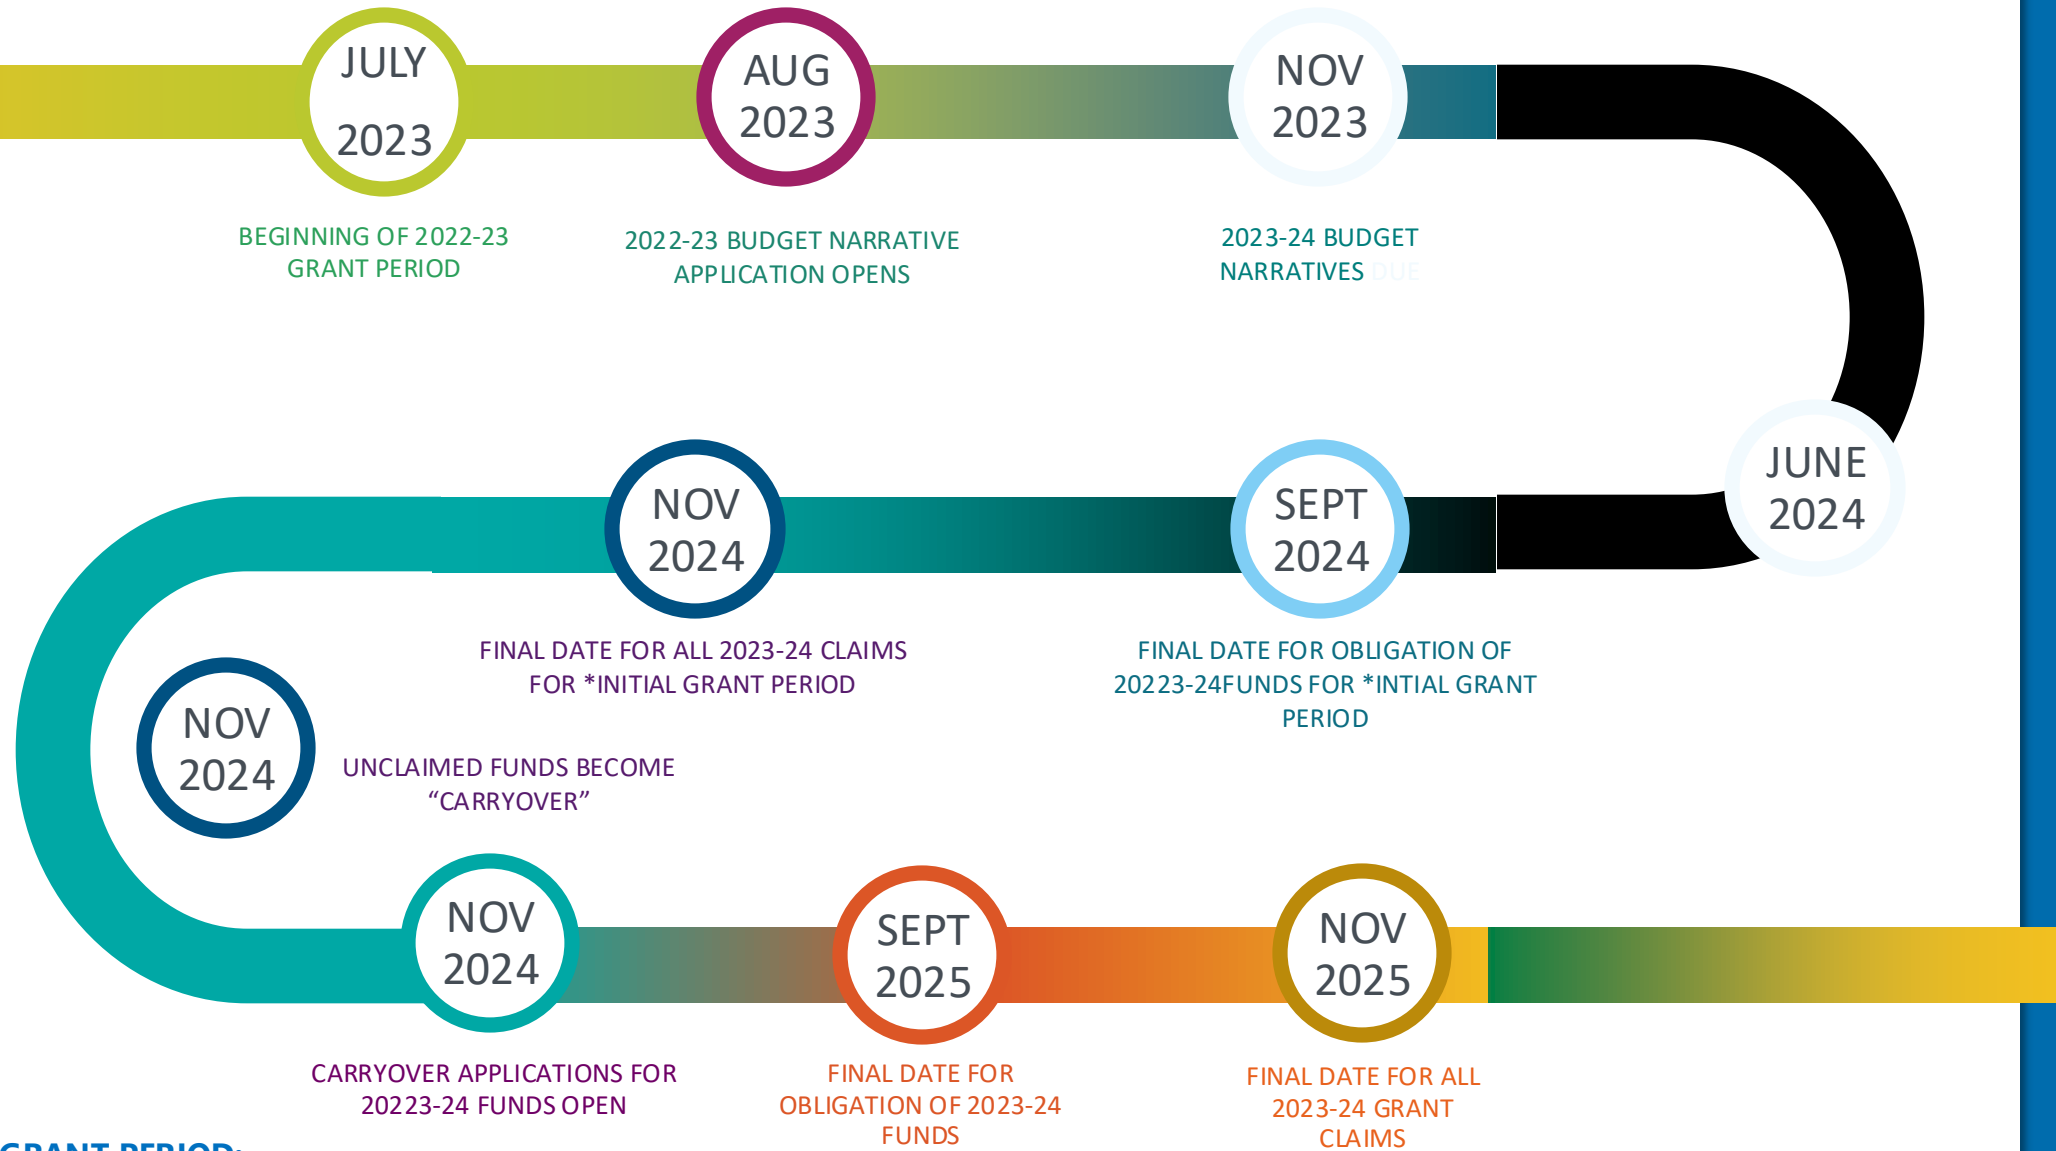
JULY 2023

BEGINNING OF 2022-23 GRANT PERIOD

AUG 2023

2022-23 BUDGET NARRATIVE APPLICATION OPENS

NOV 2023

2023-24 BUDGET NARRATIVES DUE

JUNE 2024

SEPT 2024

FINAL DATE FOR OBLIGATION OF 20223-24FUNDS FOR *INTIAL GRANT PERIOD

NOV 2024

FINAL DATE FOR ALL 2023-24 CLAIMS FOR *INITIAL GRANT PERIOD

NOV 2024

UNCLAIMED FUNDS BECOME "CARRYOVER"

NOV 2024

CARRYOVER APPLICATIONS FOR 20223-24 FUNDS OPEN

SEPT 2025

FINAL DATE FOR OBLIGATION OF 2023-24 FUNDS

NOV 2025

FINAL DATE FOR ALL 2023-24 GRANT CLAIMS

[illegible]